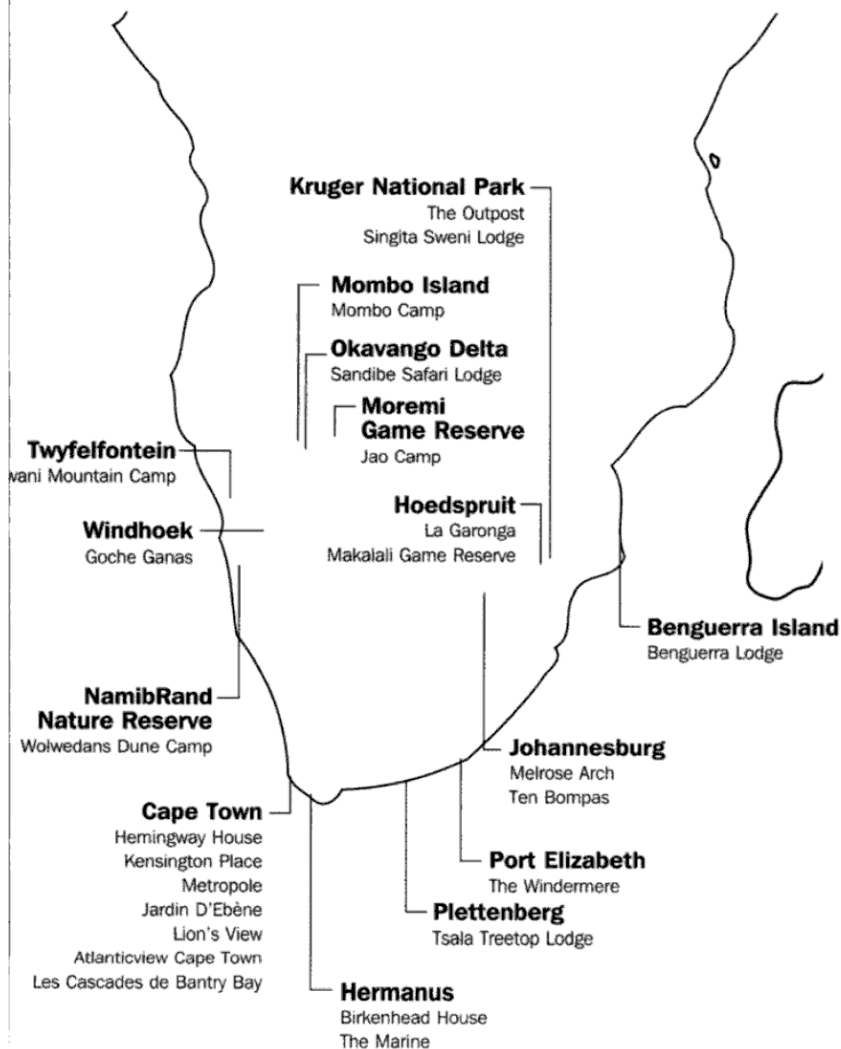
Kruger National Park
The Outpost
Singita Sweni Lodge

Mombo Island
Mombo Camp

Okavango Delta
Sandibe Safari Lodge

Moremi Game Reserve
Jao Camp

Twyfelfontein
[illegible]wani Mountain Camp

Hoedspruit
La Garonga
Makalali Game Reserve

Windhoek
Goche Ganas

Benguerra Island
Benguerra Lodge

NamibRand Nature Reserve
Wolwedans Dune Camp

Johannesburg
Melrose Arch
Ten Bompas

Cape Town
Hemingway House
Kensington Place
Metropole
Jardin D'Ebène
Lion's View
Atlanticview Cape Town
Les Cascades de Bantry Bay

Port Elizabeth
The Windermere

Plettenberg
Tsala Treetop Lodge

Hermanus
Birkenhead House
The Marine